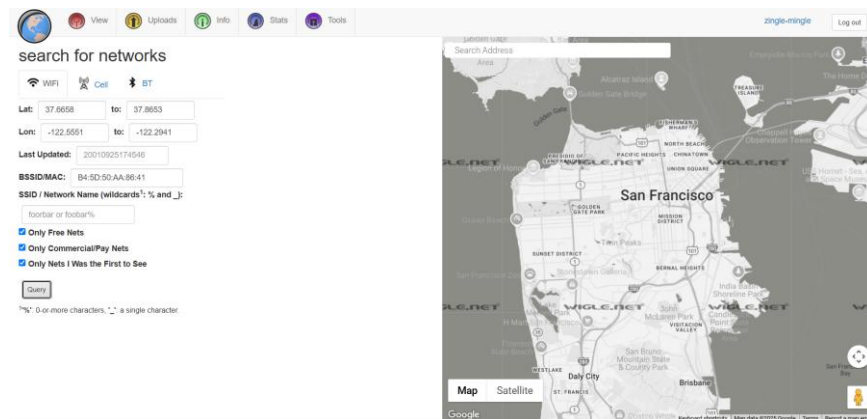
View Uploads Info Stats Tools

zingle-mingle Log out

search for networks

WiFi Cell BT

Lat: 37.8658 to: 37.8653

Lon: -122.5551 to: -122.2941

Last Updated: 20010925174546

BSSID/MAC: B4:5D:50:AA:86:41

SSID / Network Name (wildcards¹: % and _):

foorbar or foobar%

Only Free Nets

Only Commercial/Pay Nets

Only Nets I Was the First to See

Query

¹'%': 0-or-more characters, '_': a single character.

Search Address

Alcatraz Island

Golden Gate Bridge

TREASURE ISLAND

FISHERMAN'S WHARF

NORTH BEACH

PRESIDIO OF SAN FRANCISCO

PACIFIC HEIGHTS

CHINATOWN

Legion of Honor

San Francisco

GOLDEN GATE PARK

MISSION DISTRICT

Ocean Beach

Twin Peaks

SUNSET DISTRICT

BERNAL HEIGHTS

Stonestown Galleria

San Francisco Zoo

India Basin Shoreline Park

John McLaren Park

VISITACION VALLEY

WESTLAKE

Daly City

San Bruno Mountain State & County Park

Brisbane

ST. FRANCIS

WiGLE.net WiGLE.net WiGLE.net WiGLE.net WiGLE.net WiGLE.net

Map Satellite

Google

Keyboard shortcuts Map data ©2025 Google Terms Report a map error